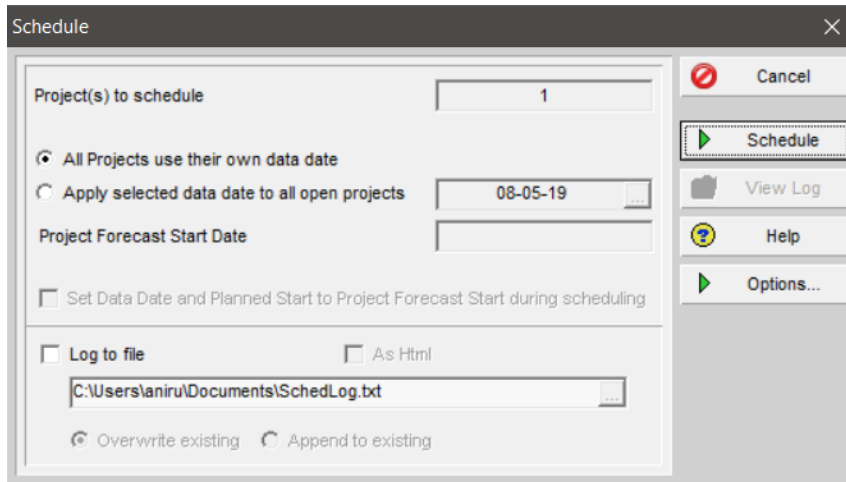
Schedule

Project(s) to schedule 1

All Projects use their own data date

Apply selected data date to all open projects 08-05-19 ...

Project Forecast Start Date

Set Data Date and Planned Start to Project Forecast Start during scheduling

Log to file

As Html

C:\Users\aniru\Documents\SchedLog.txt ...

Overwrite existing

Append to existing

Cancel

Schedule

View Log

Help

Options...